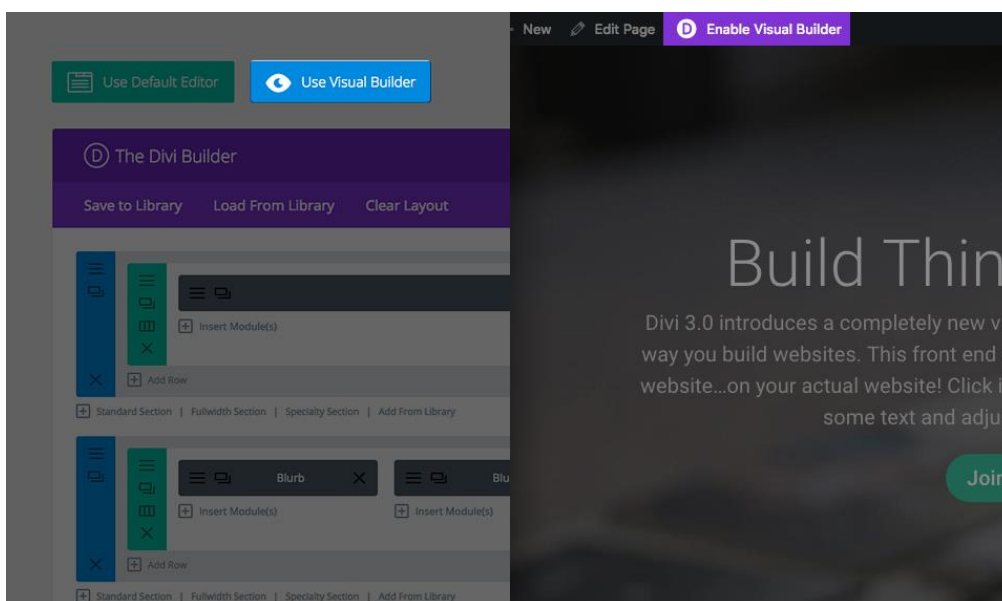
New Edit Page Enable Visual Builder

Use Default Editor Use Visual Builder

The Divi Builder

Save to Library Load From Library Clear Layout

Insert Module(s)

Add Row

Standard Section | Fullwidth Section | Specialty Section | Add From Library

Blurb Blu

Insert Module(s) Insert Module(s)

Add Row

Standard Section | Fullwidth Section | Specialty Section | Add From Library

Build Thin

Divi 3.0 introduces a completely new v way you build websites. This front end website...on your actual website! Click i some text and adju

Joi